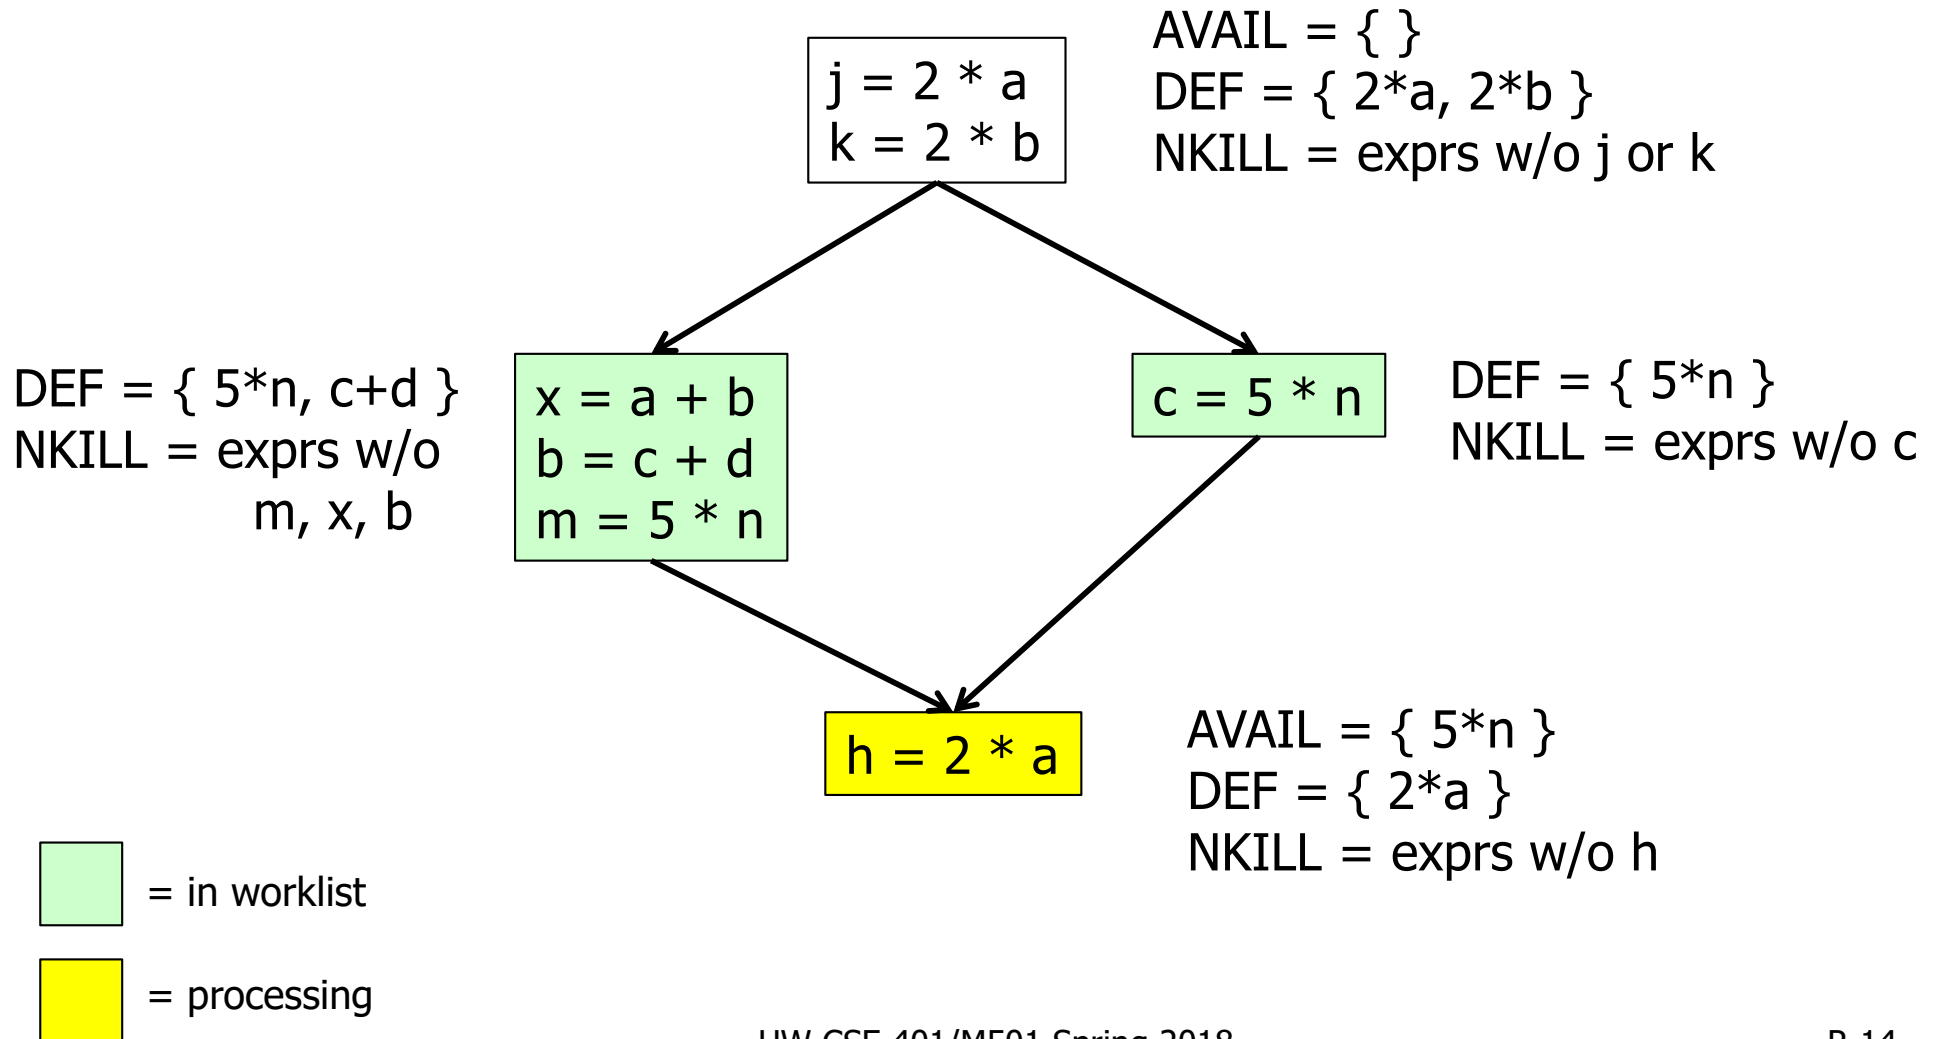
j = 2 * a
k = 2 * b

AVAIL = { }
DEF = { 2*a, 2*b }
NKILL = exprs w/o j or k

DEF = { 5*n, c+d }
NKILL = exprs w/o m, x, b

x = a + b
b = c + d
m = 5 * n

c = 5 * n

DEF = { 5*n }
NKILL = exprs w/o c

h = 2 * a

AVAIL = { 5*n }
DEF = { 2*a }
NKILL = exprs w/o h

= in worklist

= processing

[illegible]